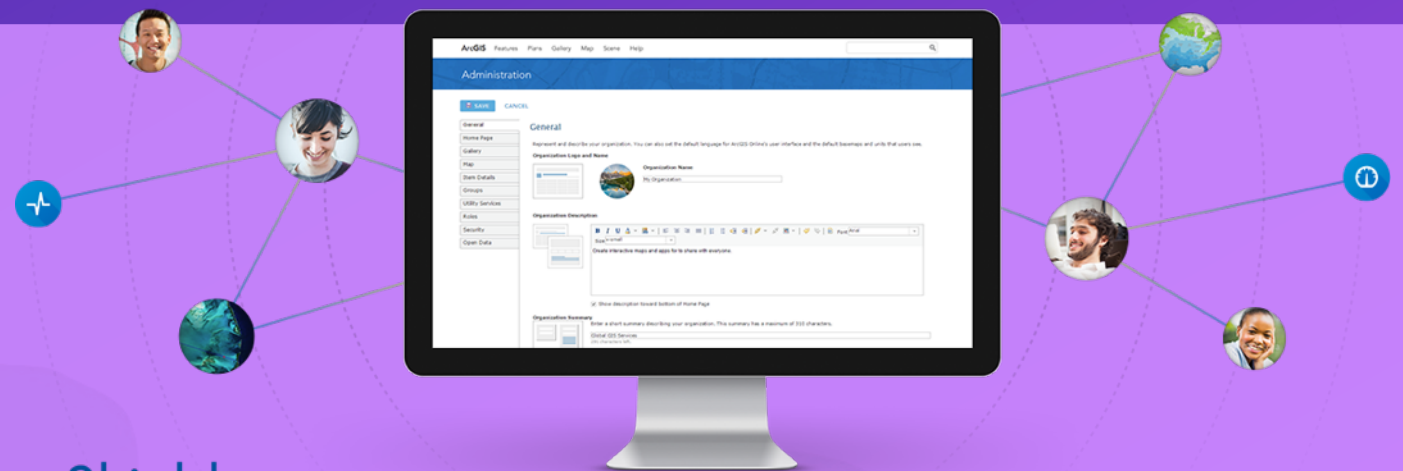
ArcGIS Features Plans Gallery Map Scene Help

Administration

SAVE CANCEL

General
Home Page
Gallery
Map
Item Details
Groups
Utility Services
Roles
Security
Open Data

General

Represent and describe your organization. You can also set the default language for ArcGIS Online's user interface and the default basemaps and units that users see.

Organization Logo and Name

Organization Name
My Organization

Organization Description

Size x-small Font Arial

Create interactive maps and apps for to share with everyone.

Show description toward bottom of Home Page

Organization Summary

Enter a short summary describing your organization. This summary has a maximum of 310 characters.

Global GIS Services
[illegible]